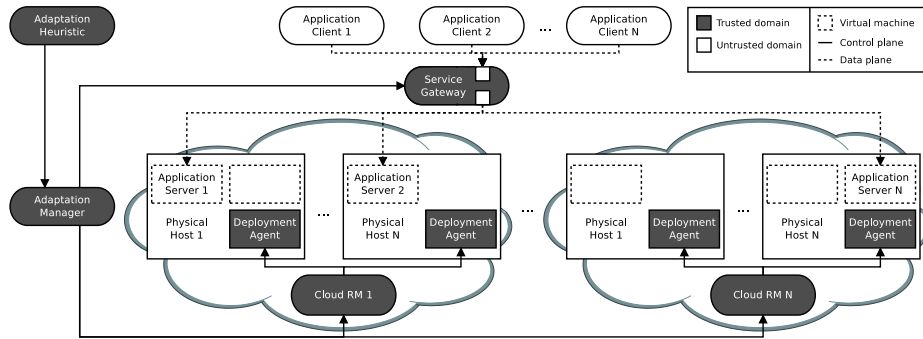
Adaptation Heuristic

Application Client 1

Application Client 2

...

Application Client N

Trusted domain

Untrusted domain

Virtual machine

Control plane

Data plane

Service Gateway

Adaptation Manager

Application Server 1

Physical Host 1

Deployment Agent

...

Application Server 2

Physical Host N

Deployment Agent

...

Physical Host 1

Deployment Agent

...

Application Server N

Physical Host N

Deployment Agent

Cloud RM 1

Cloud RM N